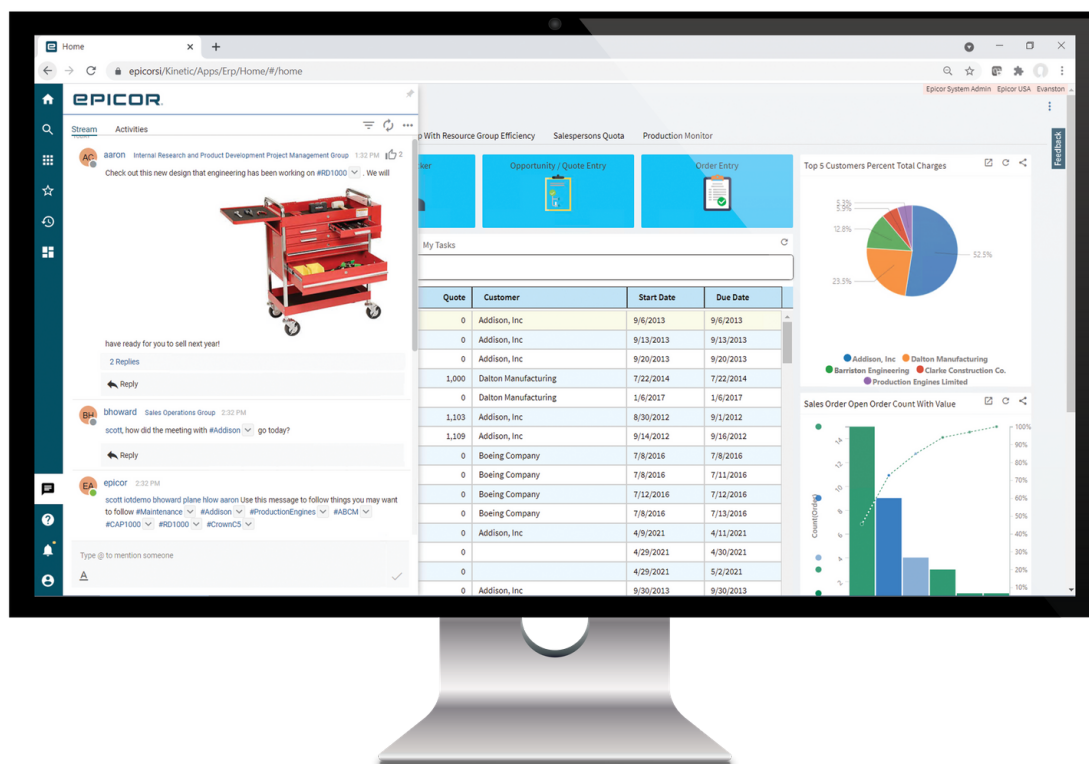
Home

epicorsi/Kinetic/Apps/Erp/Home/#/home

Epicor System Admin Epicor USA Evanston

EPICOR

Stream Activities

aaron Internal Research and Product Development Project Management Group 1:32 PM 2

Check out this new design that engineering has been working on #RD1000. We will

have ready for you to sell next year!

2 Replies

Reply

bhoward Sales Operations Group 2:32 PM

scott, how did the meeting with #Addison go today?

Reply

epicor 2:32 PM

scott iotdemo bhoward plane hlow aaron Use this message to follow things you may want to follow #Maintenance #Addison #ProductionEngines #ABCM #CAP1000 #RD1000 #CrownCS

Type @ to mention someone

p With Resource Group Efficiency Salespersons Quota Production Monitor

Opportunity / Quote Entry

Order Entry

My Tasks

| Quote | Customer | Start Date | Due Date |
|---|---|---|---|
| 0 | Addison, Inc | 9/6/2013 | 9/6/2013 |
| 0 | Addison, Inc | 9/13/2013 | 9/13/2013 |
| 0 | Addison, Inc | 9/20/2013 | 9/20/2013 |
| 1,000 | Dalton Manufacturing | 7/22/2014 | 7/22/2014 |
| 0 | Dalton Manufacturing | 1/6/2017 | 1/6/2017 |
| 1,103 | Addison, Inc | 8/30/2012 | 9/1/2012 |
| 1,109 | Addison, Inc | 9/14/2012 | 9/16/2012 |
| 0 | Boeing Company | 7/8/2016 | 7/8/2016 |
| 0 | Boeing Company | 7/8/2016 | 7/11/2016 |
| 0 | Boeing Company | 7/12/2016 | 7/12/2016 |
| 0 | Boeing Company | 7/8/2016 | 7/13/2016 |
| 0 | Addison, Inc | 4/9/2021 | 4/11/2021 |
| 0 |  | 4/29/2021 | 4/30/2021 |
| 0 |  | 4/29/2021 | 5/2/2021 |
| 0 | Addison, Inc | 9/30/2013 | 9/30/2013 |

Top 5 Customers Percent Total Charges

5.3% 5.9% 12.8% 52.5% 23.5%

Addison, Inc Dalton Manufacturing Barriston Engineering Clarke Construction Co. Production Engines Limited

Sales Order Open Order Count With Value

Count(Order)

100% 90% 80% 70% 60% 50% 40% 30% 20% 10%

Feedback